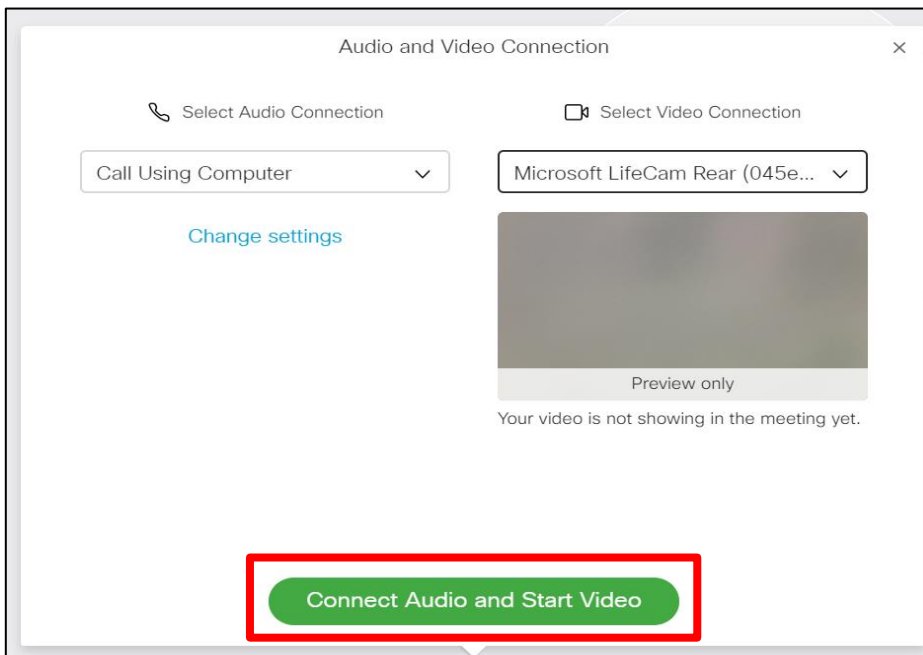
Audio and Video Connection

×

Select Audio Connection

Select Video Connection

Call Using Computer

Microsoft LifeCam Rear (045e...

Change settings

Preview only

Your video is not showing in the meeting yet.

Connect Audio and Start Video